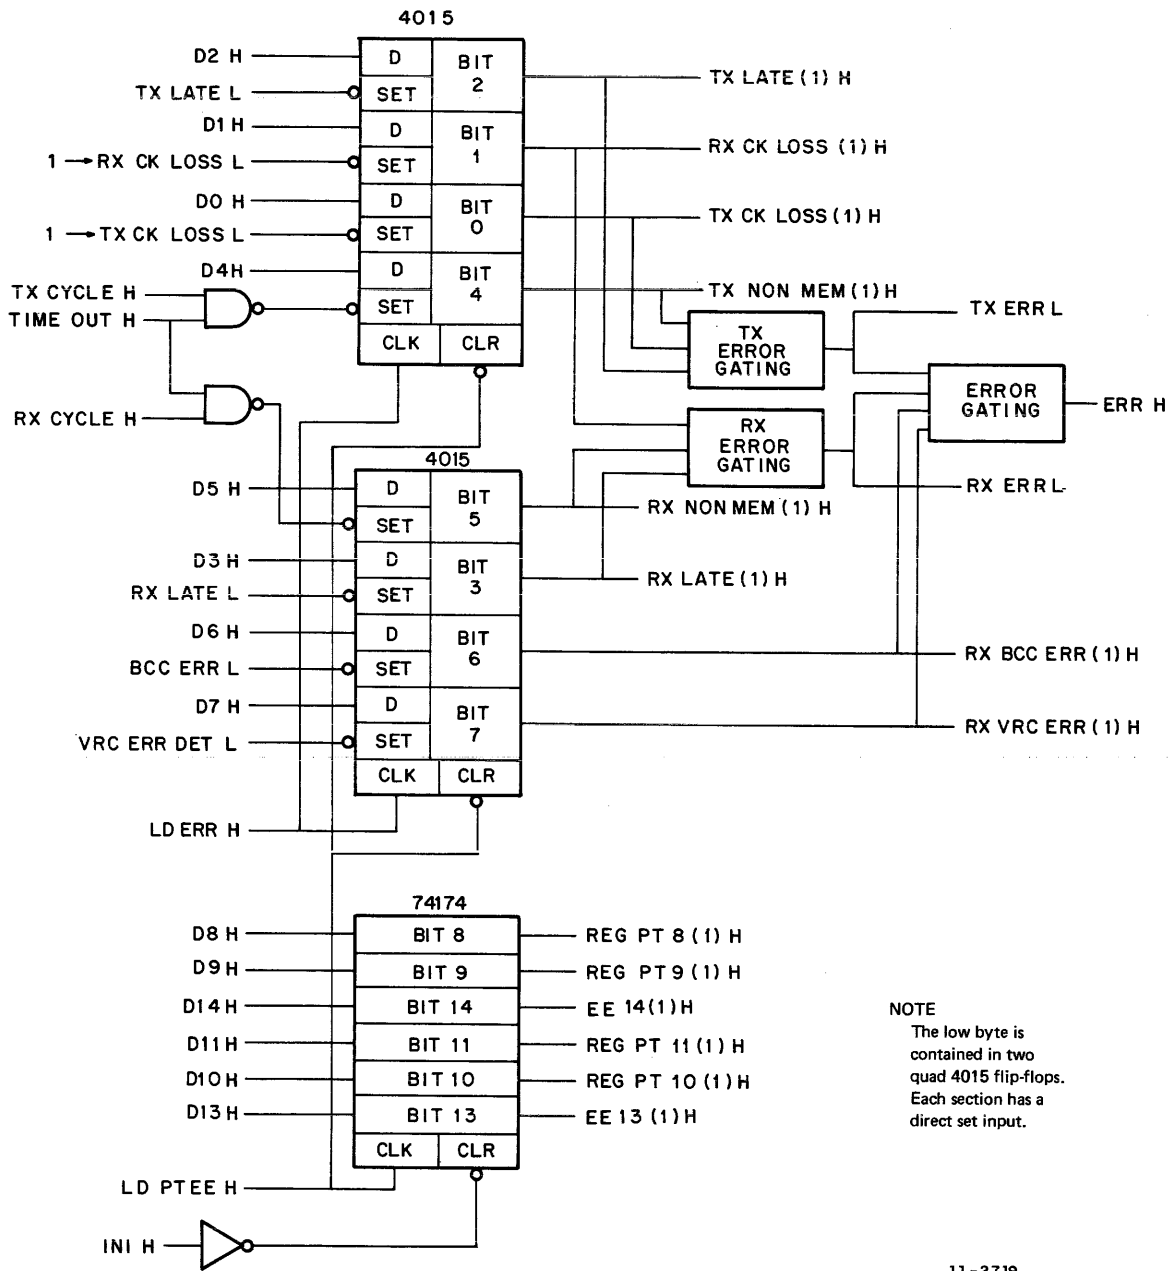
4015

D2 H
TX LATE L
D1 H
1 → RX CK LOSS L
D0 H
1 → TX CK LOSS L
D4H
TX CYCLE H
TIME OUT H
RX CYCLE H

D | BIT 2
SET
D | BIT 1
SET
D | BIT 0
SET
D | BIT 4
SET
CLK | CLR

TX LATE (1) H
RX CK LOSS (1) H
TX CK LOSS (1) H
TX NON MEM (1) H

TX ERROR GATING
TX ERR L
ERROR GATING
ERR H
RX ERROR GATING
RX ERR L

4015

D5 H
D3 H
RX LATE L
D6 H
BCC ERR L
D7 H
VRC ERR DET L

D | BIT 5
SET
D | BIT 3
SET
D | BIT 6
SET
D | BIT 7
SET
CLK | CLR

RX NON MEM (1) H
RX LATE (1) H
RX BCC ERR (1) H
RX VRC ERR (1) H

LD ERR H

74174

D8 H
D9 H
D14 H
D11 H
D10 H
D13 H

BIT 8
BIT 9
BIT 14
BIT 11
BIT 10
BIT 13
CLK | CLR

REG PT 8 (1) H
REG PT 9 (1) H
EE 14 (1) H
REG PT 11 (1) H
REG PT 10 (1) H
EE 13 (1) H

LD PTEE H
INI H

NOTE
The low byte is contained in two quad 4015 flip-flops. Each section has a direct set input.

11-3719